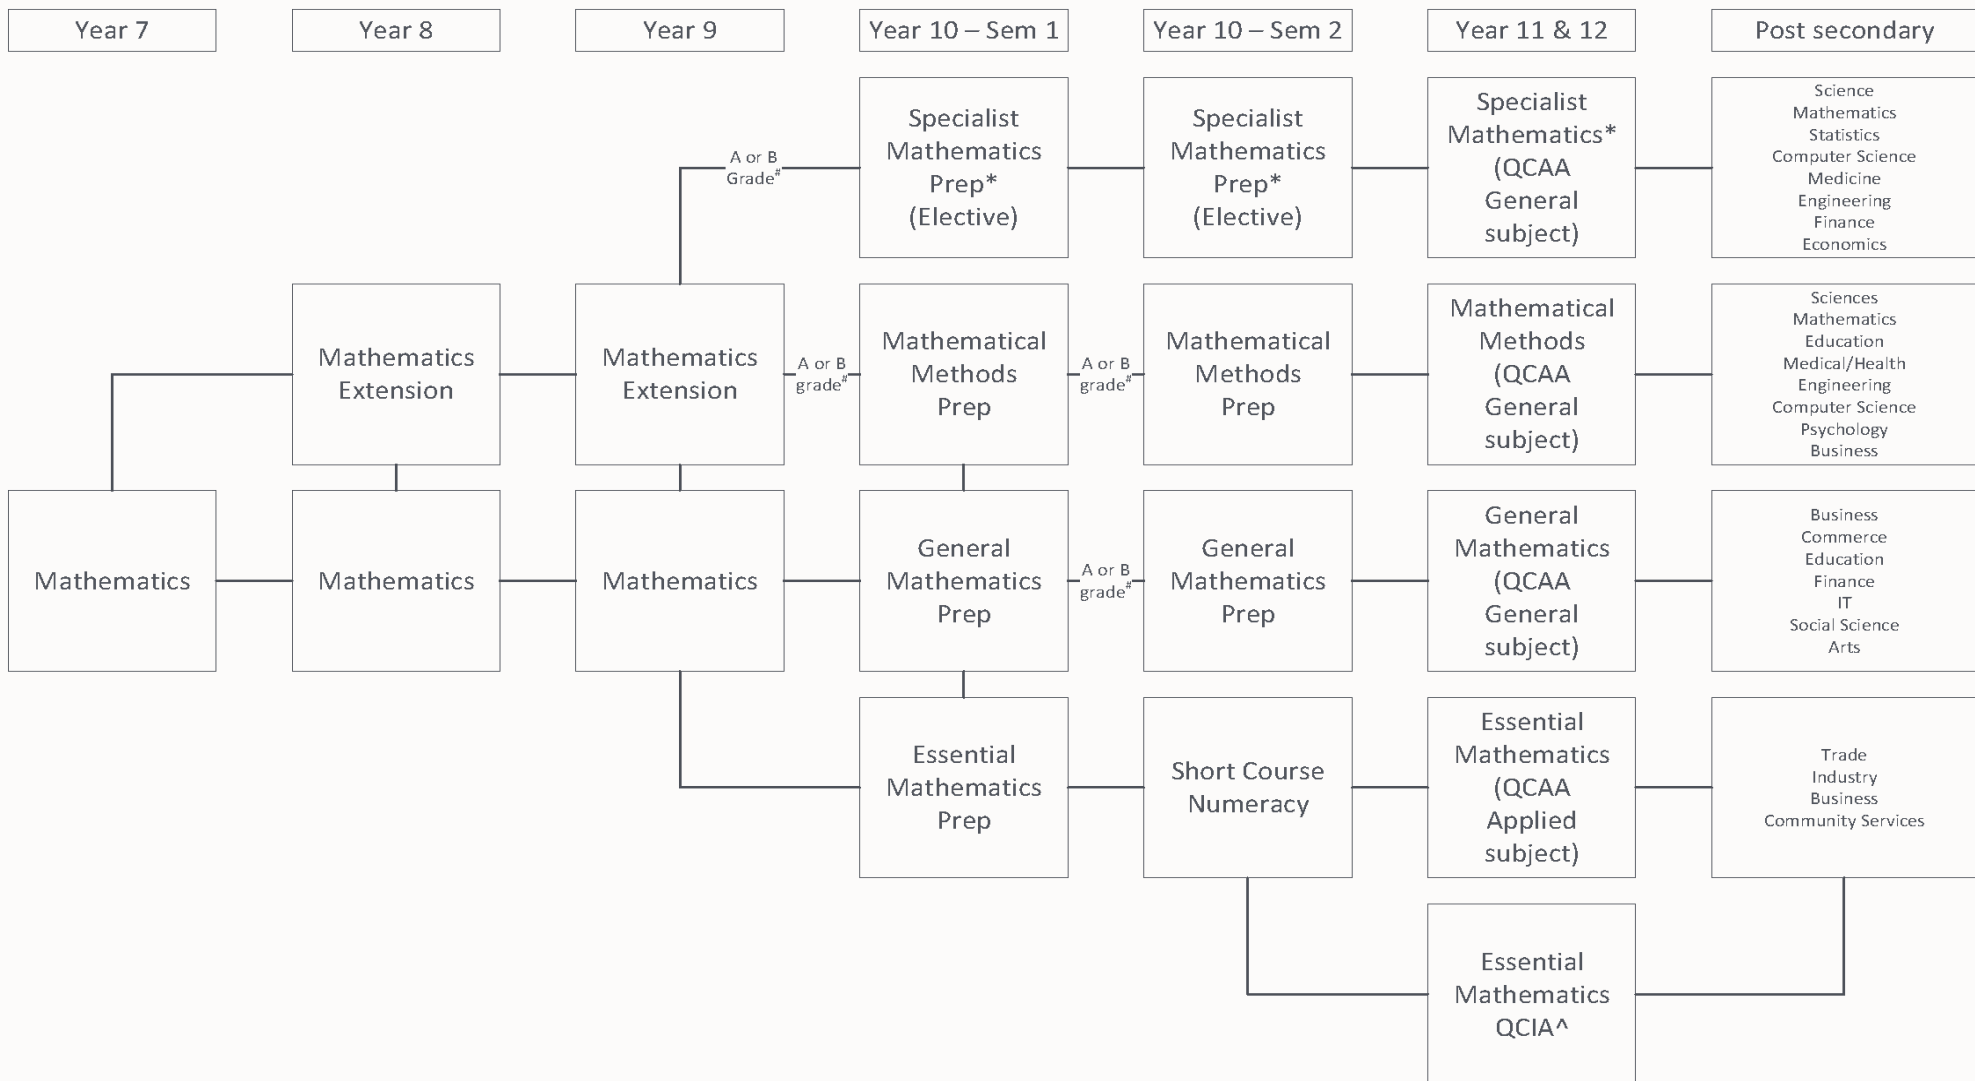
Year 7

Year 8

Year 9

Year 10 – Sem 1

Year 10 – Sem 2

Year 11 & 12

Post secondary

A or B Grade#

Specialist Mathematics Prep* (Elective)

Specialist Mathematics Prep* (Elective)

Specialist Mathematics* (QCAA General subject)

Science
Mathematics
Statistics
Computer Science
Medicine
Engineering
Finance
Economics

Mathematics Extension

Mathematics Extension

A or B grade#

Mathematical Methods Prep

A or B grade#

Mathematical Methods Prep

Mathematical Methods (QCAA General subject)

Sciences
Mathematics
Education
Medical/Health
Engineering
Computer Science
Psychology
Business

Mathematics

Mathematics

Mathematics

General Mathematics Prep

A or B grade#

General Mathematics Prep

General Mathematics (QCAA General subject)

Business
Commerce
Education
Finance
IT
Social Science
Arts

Essential Mathematics Prep

Short Course Numeracy

Essential Mathematics (QCAA Applied subject)

Trade
Industry
Business
Community Services

Essential Mathematics QCIA^